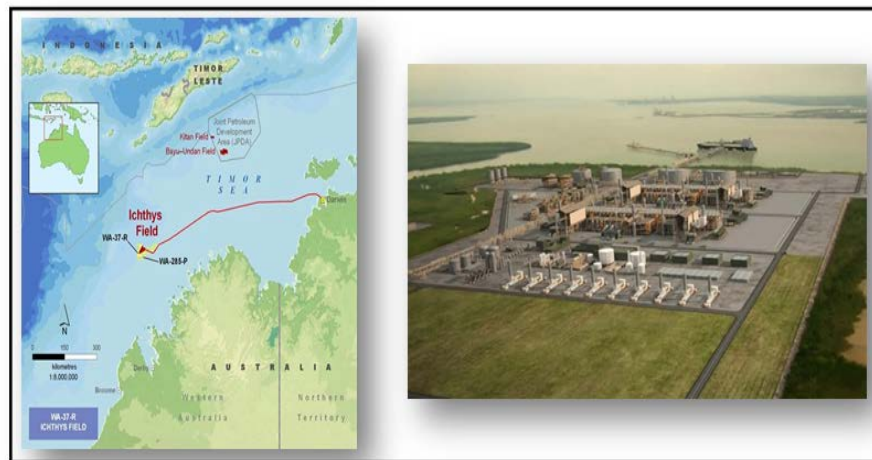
INDONESIA

TIMOR LESTE

Joint Petroleum Development Area (JPDA)

Kitan Field

Bayu-Undan Field

TIMOR SEA

Ichthys Field

Darwin

WA-37-R

WA-285-P

N

0 150 300

Kilometres

1:8,000,000

Derby

Broome

AUSTRALIA

Western Australia

Northern Territory

WA-37-R ICHTHYS FIELD